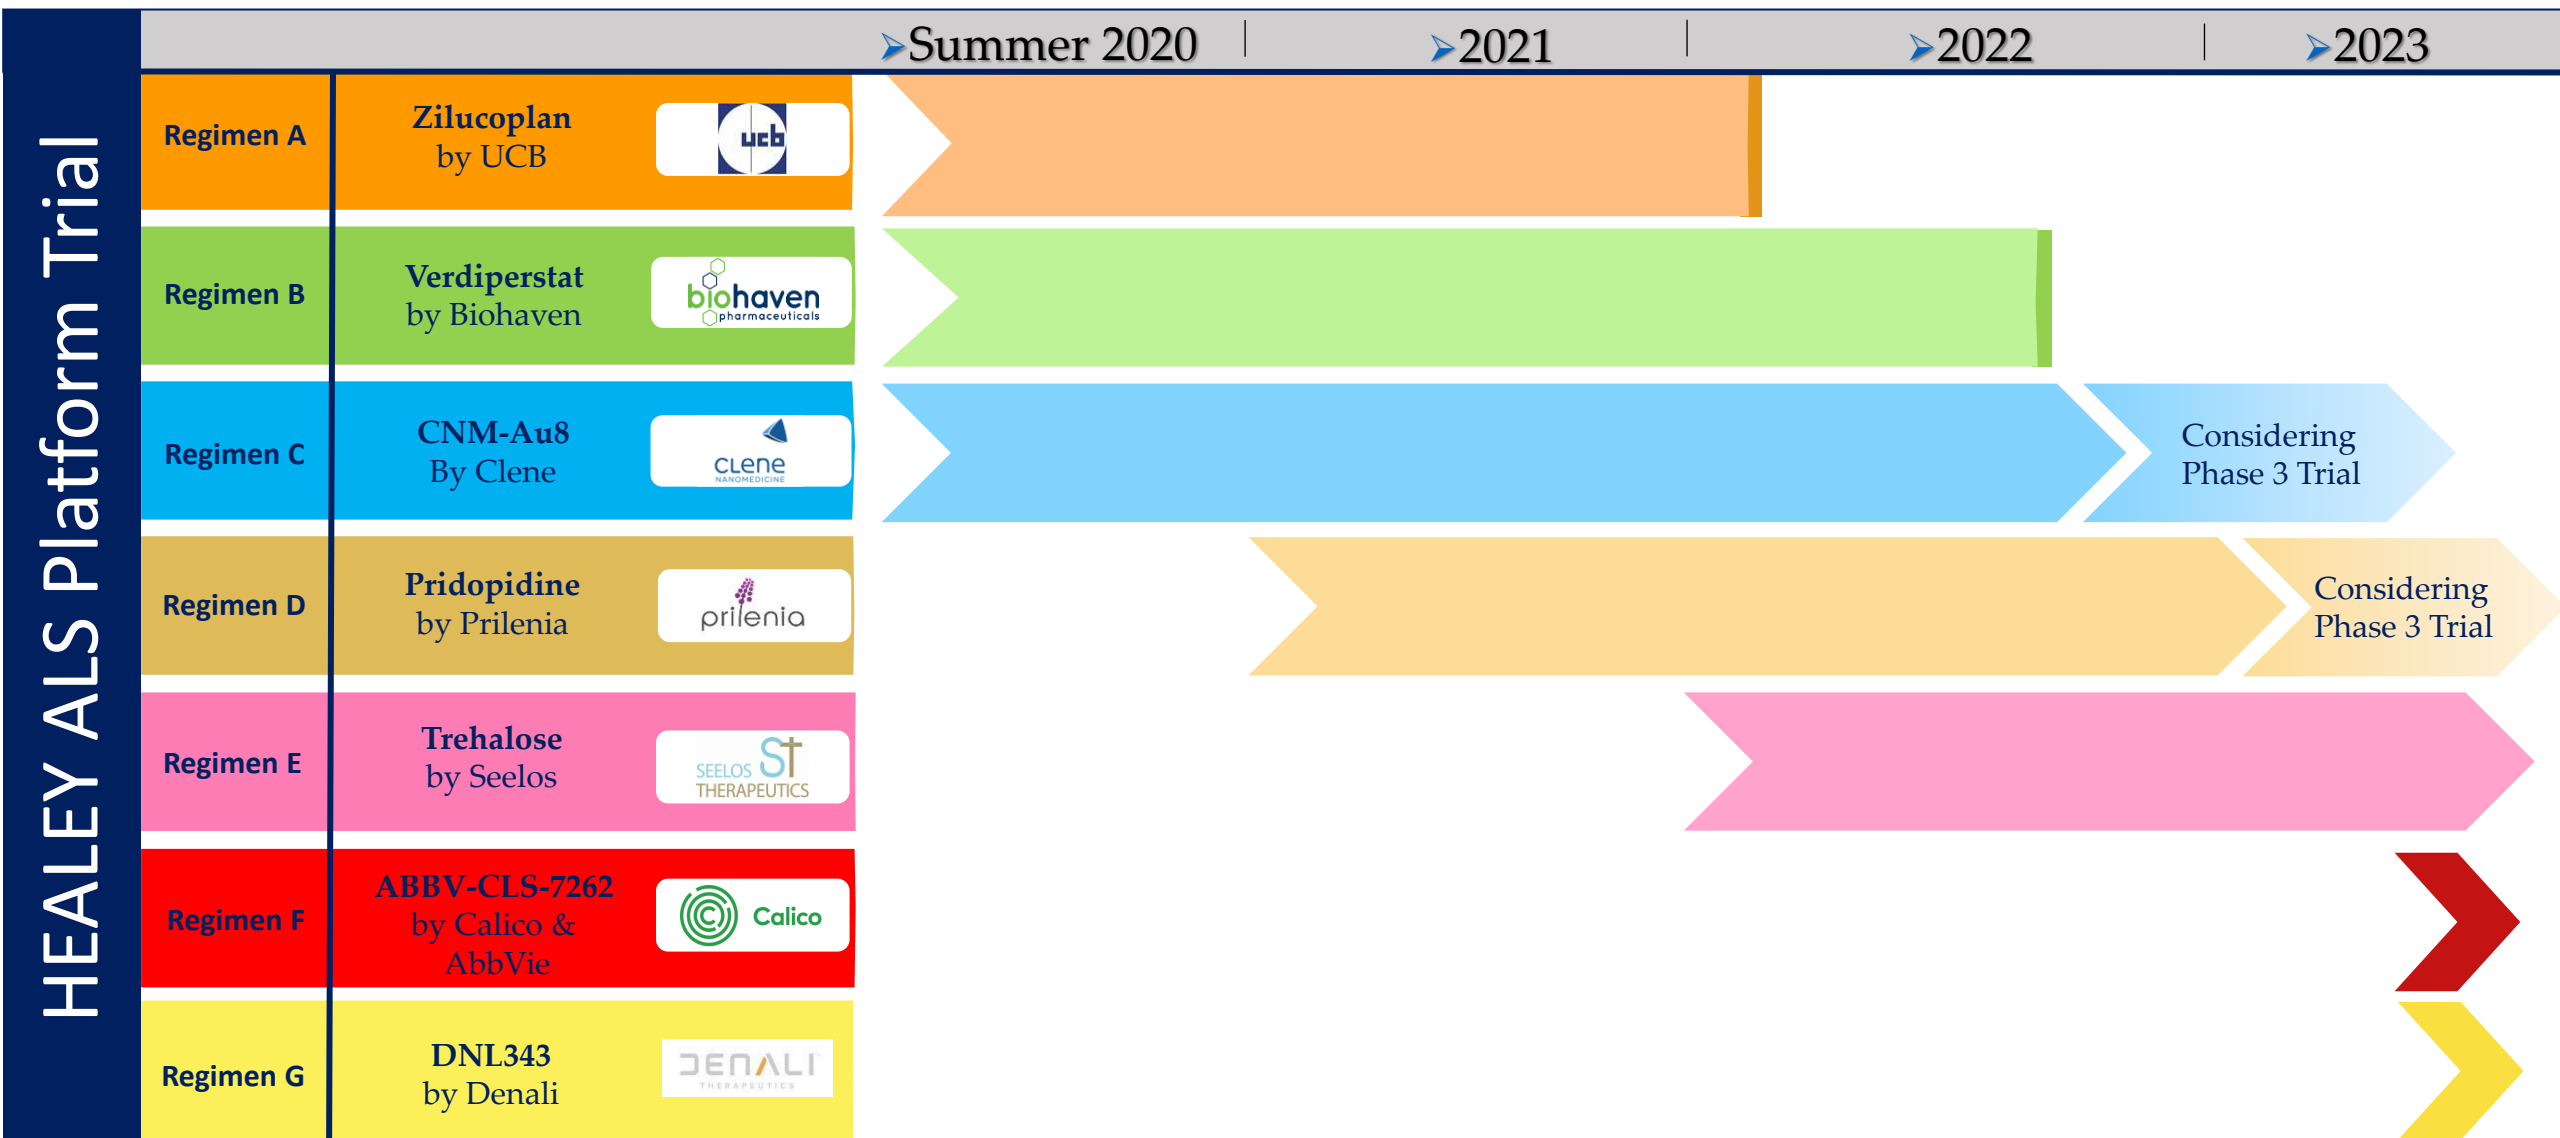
HEALEY ALS Platform Trial

Summer 2020 | 2021 | 2022 | 2023

Regimen A | Zilucoplan by UCB | ucb

Regimen B | Verdiperstat by Biohaven | biohaven pharmaceuticals

Regimen C | CNM-Au8 By Clene | clene NANOMEDICINE | Considering Phase 3 Trial

Regimen D | Pridopidine by Prilenia | prilenia | Considering Phase 3 Trial

Regimen E | Trehalose by Seelos | SEELOS ST THERAPEUTICS

Regimen F | ABBV-CLS-7262 by Calico & AbbVie | Calico

Regimen G | DNL343 by Denali | DENALI THERAPEUTICS